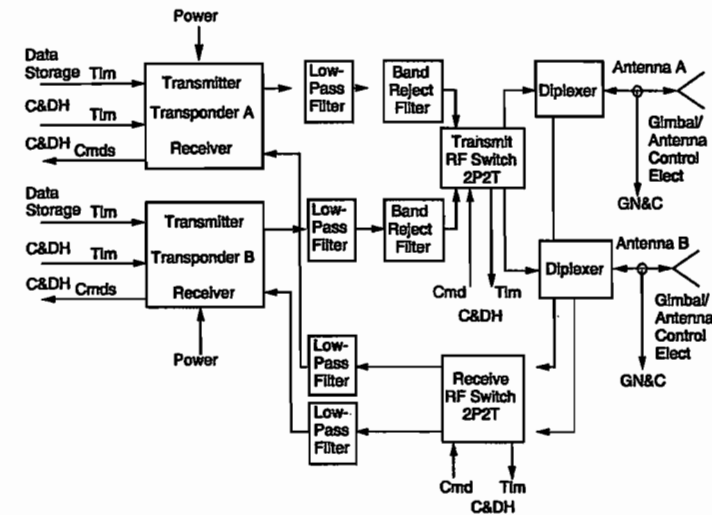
Power

Data Storage Tlm

C&DH Tlm

C&DH Cmds

Transmitter

Transponder A

Receiver

Low-Pass Filter

Band Reject Filter

Transmit RF Switch 2P2T

Diplexer

Antenna A

Gimbal/ Antenna Control Elect

GN&C

Data Storage Tlm

C&DH Tlm

C&DH Cmds

Transmitter

Transponder B

Receiver

Low-Pass Filter

Band Reject Filter

Cmd

Tlm

C&DH

Diplexer

Antenna B

Gimbal/ Antenna Control Elect

GN&C

Power

Low-Pass Filter

Low-Pass Filter

Receive RF Switch 2P2T

Cmd

Tlm

C&DH